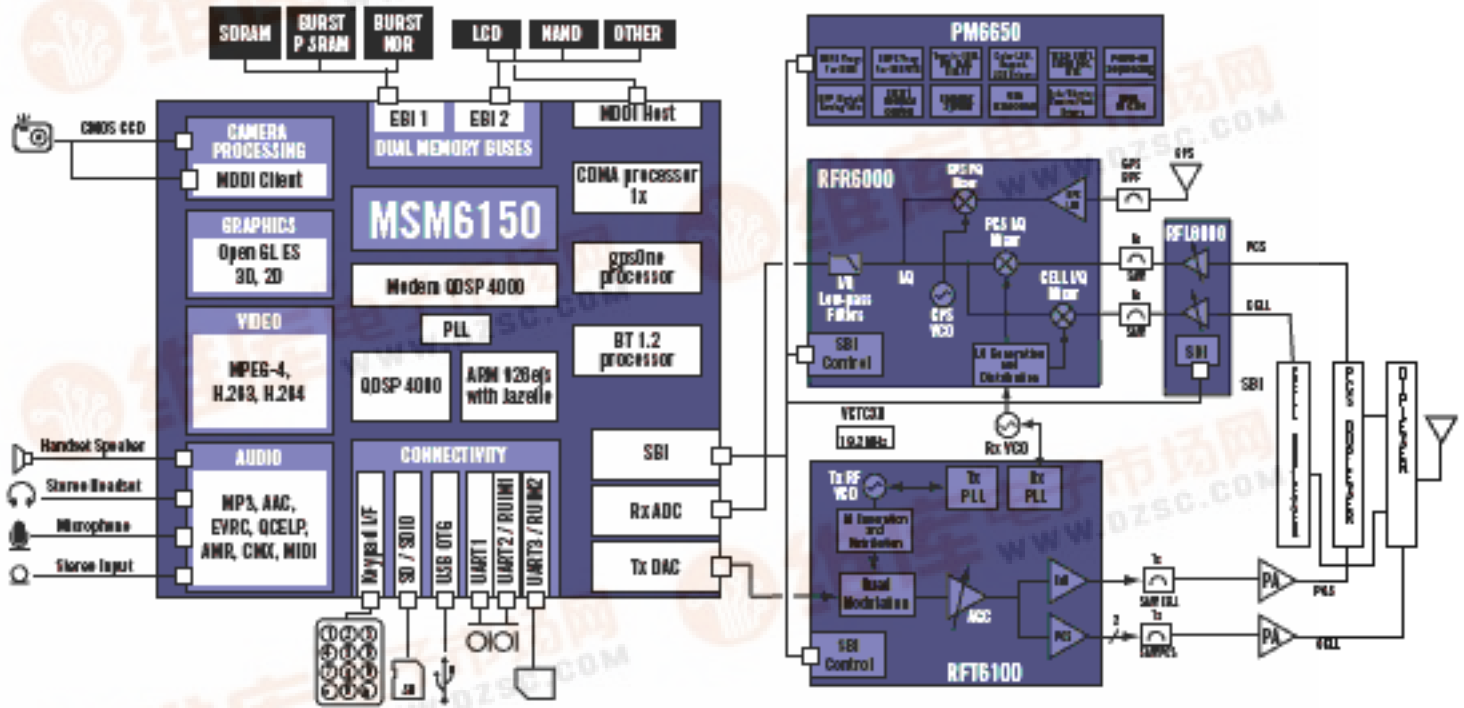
SDRAM
BURST P SRAM
BURST NOR
LCD
NAND
OTHER
PM6650
EBI 1
EBI 2
DUAL MEMORY BUSES
MDDI Host
CMOS CCD
CAMERA PROCESSING
MDDI Client
MSM6150
CDMA processor 1x
GRAPHICS
Open GL ES 3D, 2D
Modem QDSP 4000
gpsOne processor
VIDEO
MPEG-4, H.263, H.264
PLL
BT 1.2 processor
QDSP 4000
ARM 926ejs with Jazelle
Handset Speaker
AUDIO
CONNECTIVITY
SBI
Stereo Headset
MP3, AAC, EVRC, QCELP, AMR, CMX, MIDI
Rx ADC
Microphone
Stereo Input
Tx DAC
Keypad I/F
SD / SDIO
USB OTG
UART1
UART2 / RUIM1
UART3 / RUIM2
RFR6000
GPS I/Q Mixer
GPS BPF
GPS
PCS I/Q Mixer
Rx SAW
RFL6000
PCS
I/Q
Low-pass Filters
GPS VCO
CELL I/Q Mixer
Rx SAW
CELL
SBI Control
LO Generation and Distribution
SBI
SBI
VCTCXO
19.2 MHz
Rx VCO
Tx RF VCO
Tx PLL
Rx PLL
LO Generation and Distribution
Quad Modulation
AGC
Cell
PCS
SBI Control
RFT6100
Tx SAW CELL
Tx SAW PCS
PA
PCS
PA
CELL
CELL DUPLEXER
PCS DUPLEXER
DIPLEXER
WWW.DZSC.COM